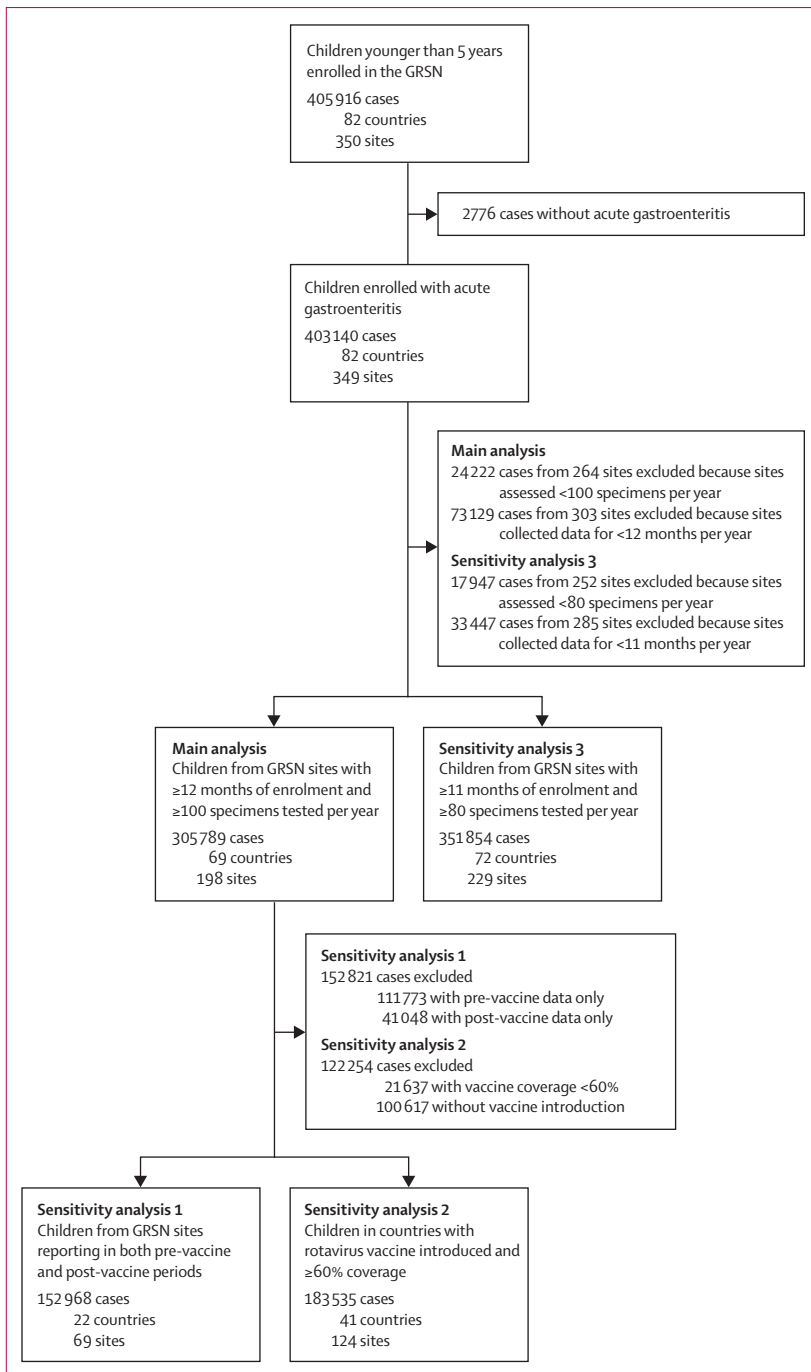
Children younger than 5 years enrolled in the GRSN
405 916 cases
82 countries
350 sites

2776 cases without acute gastroenteritis

Children enrolled with acute gastroenteritis
403 140 cases
82 countries
349 sites

**Main analysis**
24 222 cases from 264 sites excluded because sites assessed <100 specimens per year
73 129 cases from 303 sites excluded because sites collected data for <12 months per year
**Sensitivity analysis 3**
17 947 cases from 252 sites excluded because sites assessed <80 specimens per year
33 447 cases from 285 sites excluded because sites collected data for <11 months per year

**Main analysis**
Children from GRSN sites with ≥12 months of enrolment and ≥100 specimens tested per year
305 789 cases
69 countries
198 sites

**Sensitivity analysis 3**
Children from GRSN sites with ≥11 months of enrolment and ≥80 specimens tested per year
351 854 cases
72 countries
229 sites

**Sensitivity analysis 1**
152 821 cases excluded
111 773 with pre-vaccine data only
41 048 with post-vaccine data only
**Sensitivity analysis 2**
122 254 cases excluded
21 637 with vaccine coverage <60%
100 617 without vaccine introduction

**Sensitivity analysis 1**
Children from GRSN sites reporting in both pre-vaccine and post-vaccine periods
152 968 cases
22 countries
69 sites

**Sensitivity analysis 2**
Children in countries with rotavirus vaccine introduced and ≥60% coverage
183 535 cases
41 countries
124 sites